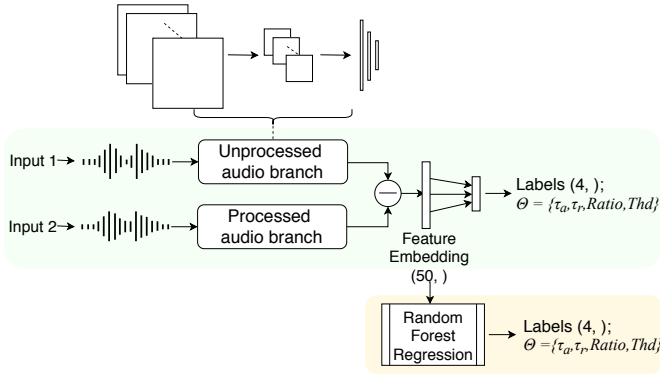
Input 1

Unprocessed audio branch

Input 2

Processed audio branch

Feature Embedding (50, )

Labels (4, );
$\Theta = \{\tau_a, \tau_r, Ratio, Thd\}$

Random Forest Regression

Labels (4, );
$\Theta = \{\tau_a, \tau_r, Ratio, Thd\}$